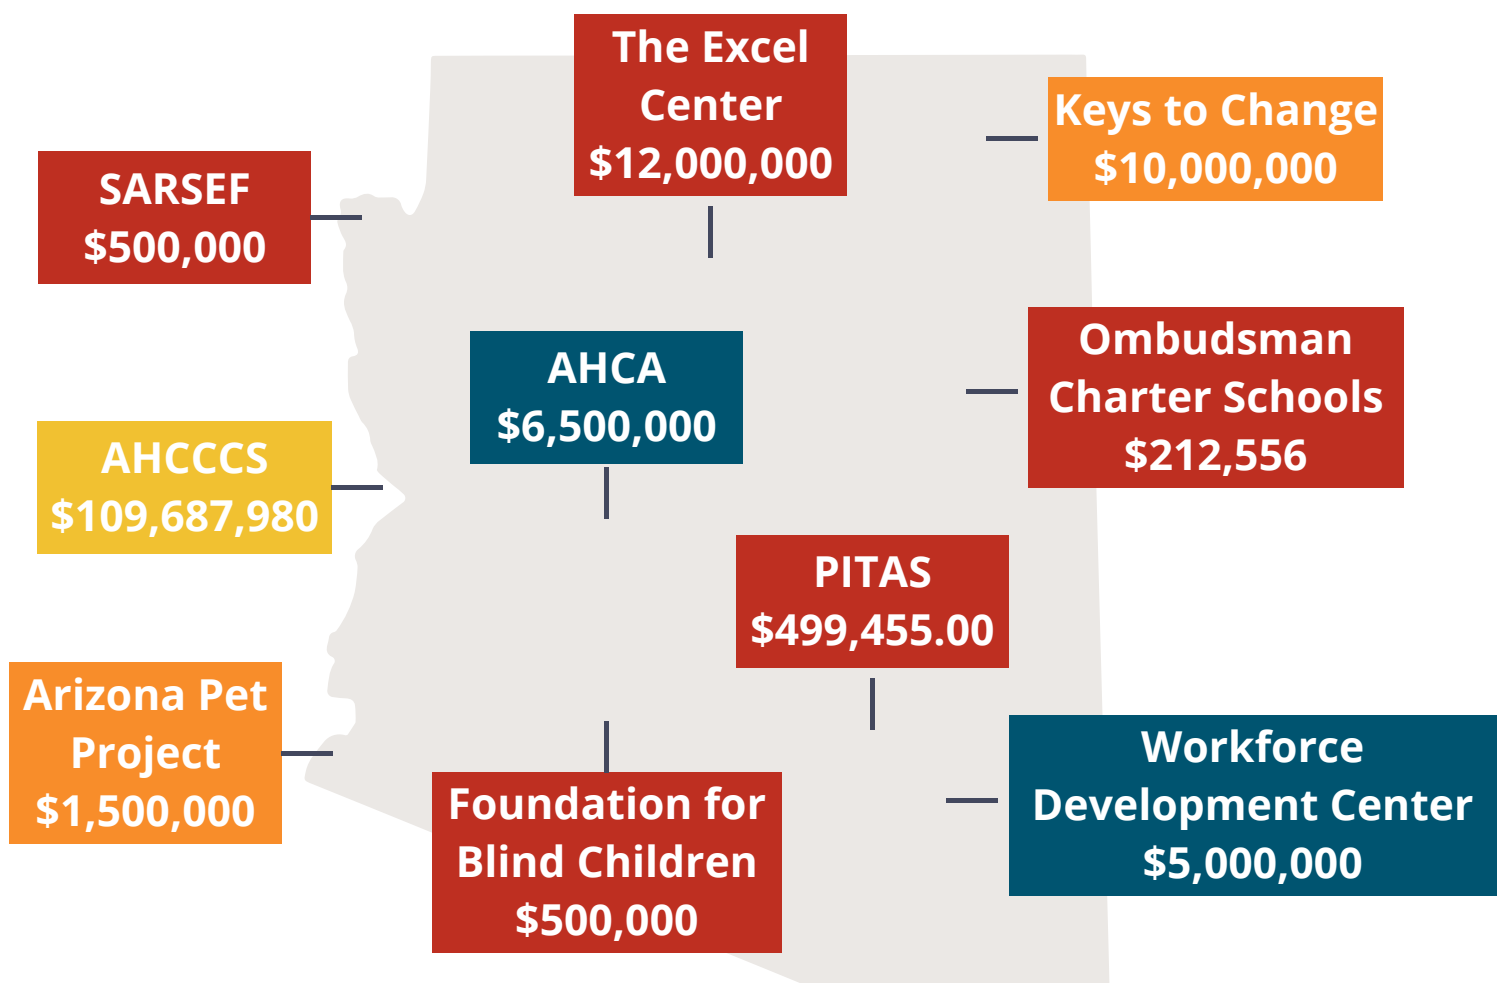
The Excel Center
$12,000,000

Keys to Change
$10,000,000

SARSEF
$500,000

AHCA
$6,500,000

Ombudsman Charter Schools
$212,556

AHCCCS
$109,687,980

PITAS
$499,455.00

Arizona Pet Project
$1,500,000

Foundation for Blind Children
$500,000

Workforce Development Center
$5,000,000